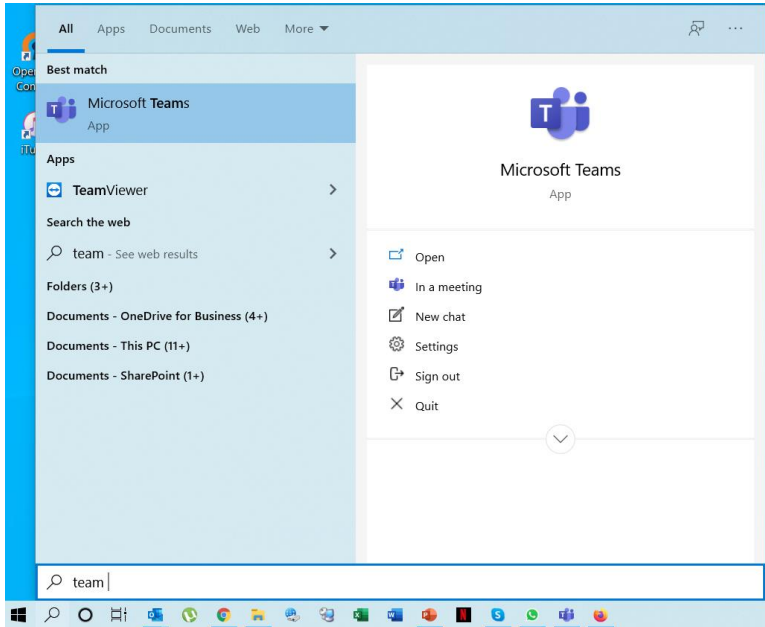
Ope
Con
iTu

All Apps Documents Web More ▾

Best match

Microsoft Teams
App

Apps

TeamViewer

Search the web

team - See web results

Folders (3+)

Documents - OneDrive for Business (4+)

Documents - This PC (11+)

Documents - SharePoint (1+)

Microsoft Teams
App

Open

In a meeting

New chat

Settings

Sign out

Quit

team